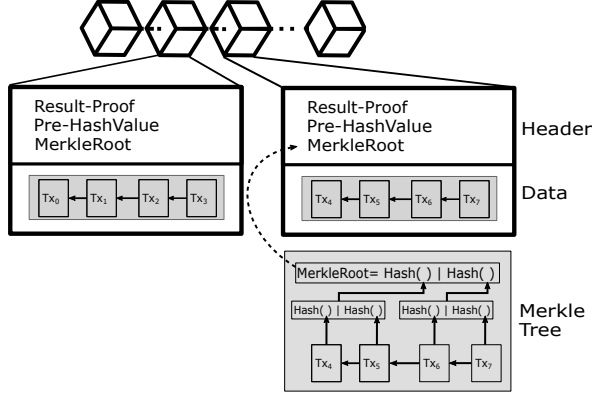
Result-Proof
Pre-HashValue
MerkleRoot

$Tx_0$ $Tx_1$ $Tx_2$ $Tx_3$

Result-Proof
Pre-HashValue
MerkleRoot

Header

$Tx_4$ $Tx_5$ $Tx_6$ $Tx_7$

Data

MerkleRoot= Hash( ) | Hash( )

Hash( ) | Hash( )

Hash( ) | Hash( )

$Tx_4$ $Tx_5$ $Tx_6$ $Tx_7$

Merkle
Tree